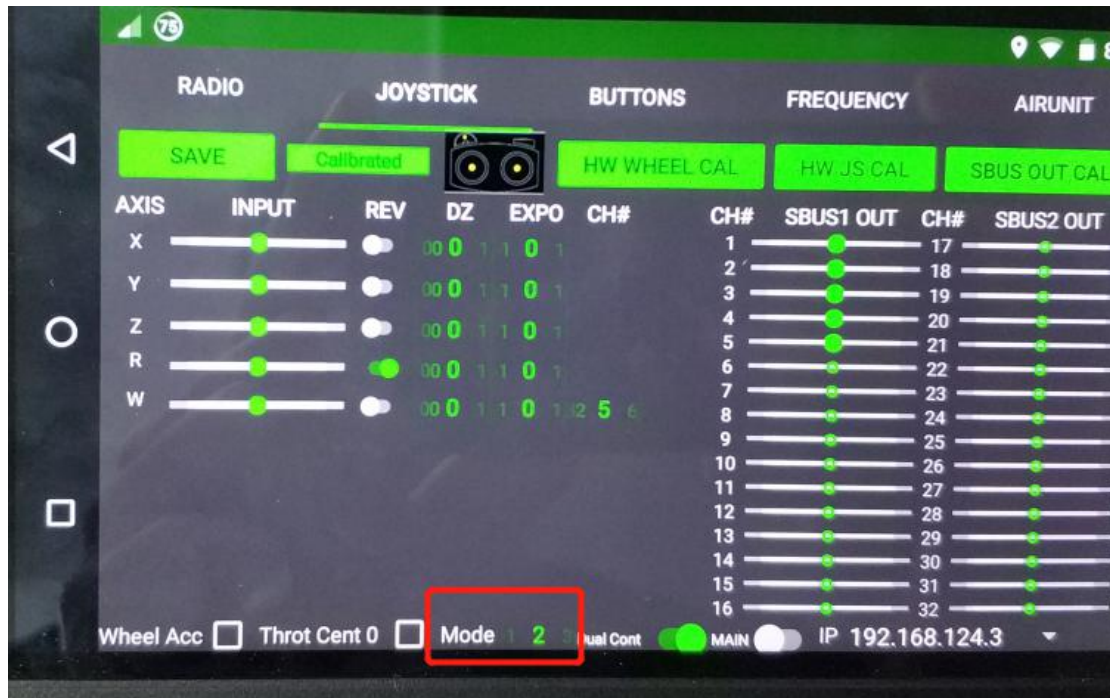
75

RADIO JOYSTICK BUTTONS FREQUENCY AIRUNIT

SAVE Calibrated HW WHEEL CAL HW JS CAL SBUS OUT CAL

| AXIS | INPUT | REV | DZ | EXPO | CH# |
|---|---|---|---|---|---|
| X | | | 00 0 1 | 1 0 1 | |
| Y | | | 00 0 1 | 1 0 1 | |
| Z | | | 00 0 1 | 1 0 1 | |
| R | | | 00 0 1 | 1 0 1 | |
| W | | | 00 0 1 | 1 0 1 | 2 5 6 |

| CH# | SBUS1 OUT | CH# | SBUS2 OUT |
|---|---|---|---|
| 1 | | 17 | |
| 2 | | 18 | |
| 3 | | 19 | |
| 4 | | 20 | |
| 5 | | 21 | |
| 6 | | 22 | |
| 7 | | 23 | |
| 8 | | 24 | |
| 9 | | 25 | |
| 10 | | 26 | |
| 11 | | 27 | |
| 12 | | 28 | |
| 13 | | 29 | |
| 14 | | 30 | |
| 15 | | 31 | |
| 16 | | 32 | |

Wheel Acc Throt Cent 0 Mode 1 2 3 Dual Cont MAIN IP 192.168.124.3